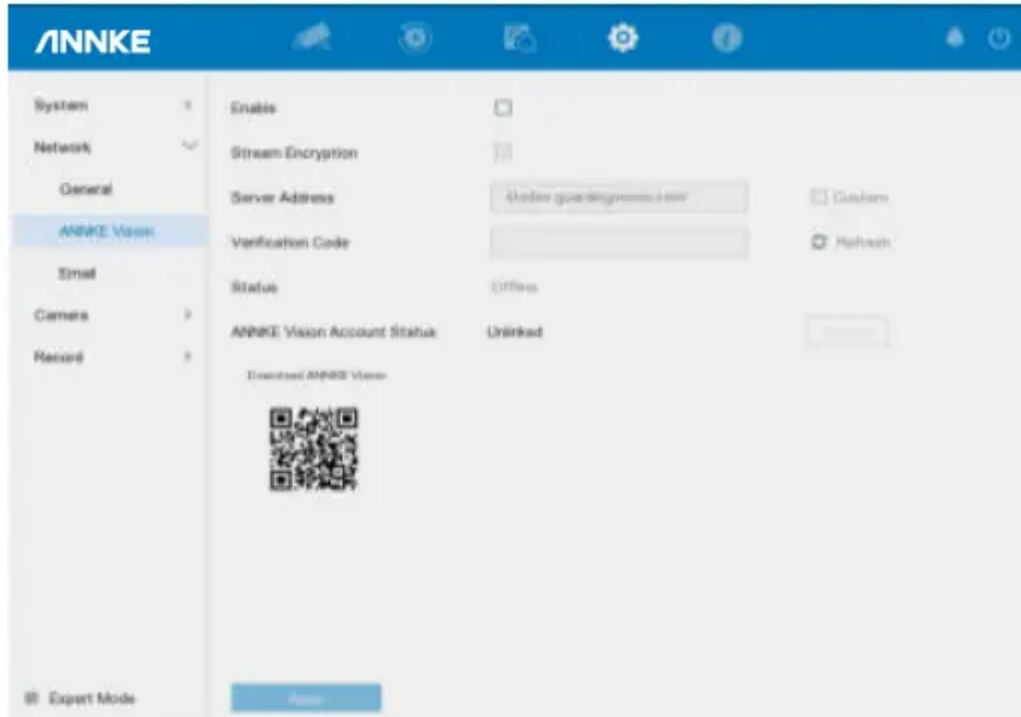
ΛNNKE

System

Network

General

ANNKE Vision

Email

Camera

Record

Expert Mode

Enable

Stream Encryption

Server Address

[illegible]

Custom

Verification Code

Refresh

Status

Offline

ANNKE Vision Account Status

Unlinked

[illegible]

Download ANNKE Vision

Apply